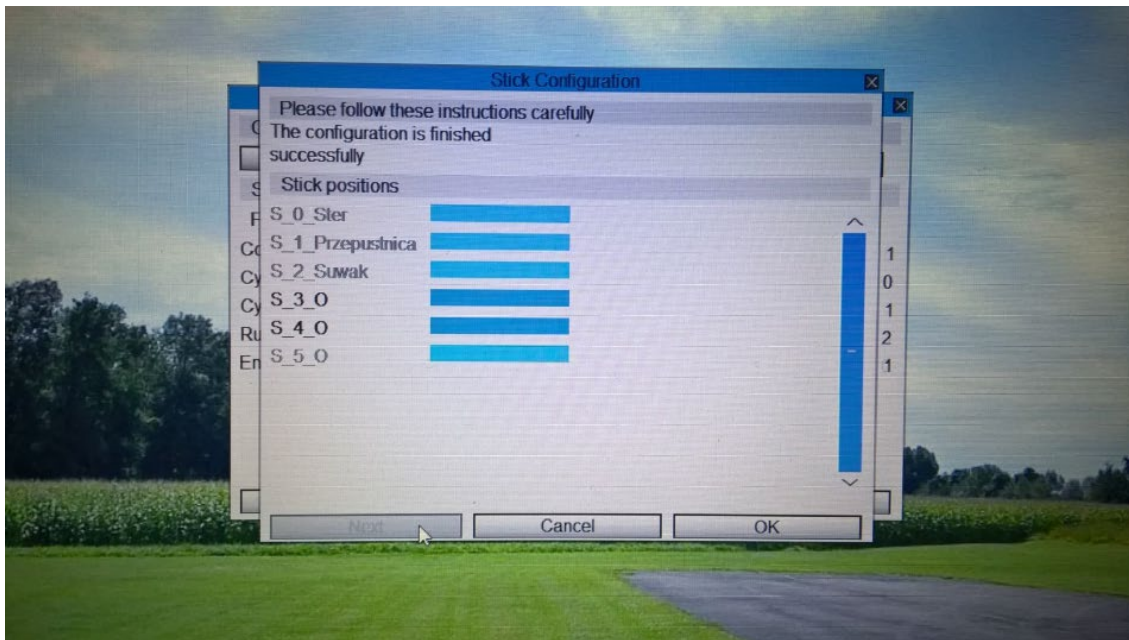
Stick Configuration

Please follow these instructions carefully

The configuration is finished successfully

Stick positions

S_0_Ster
S_1_Przepustnica
S_2_Suwak
S_3_O
S_4_O
S_5_O

Next
Cancel
OK

C
S
F
Co
Cy
Cy
Ru
En

1
0
1
2
1